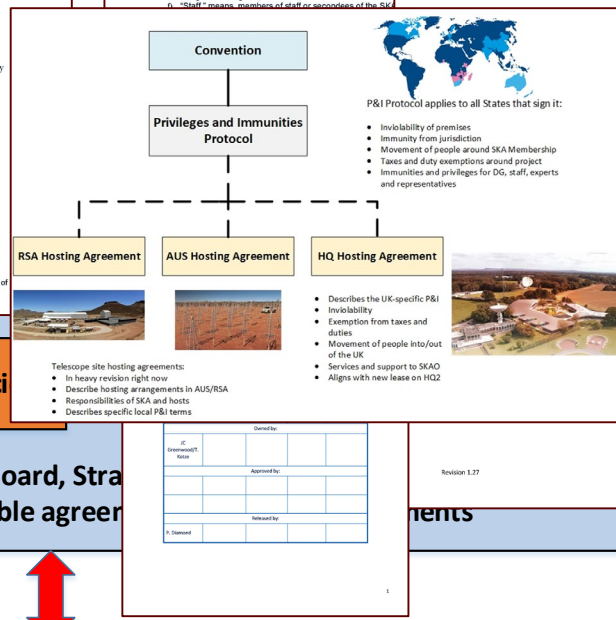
p. "Staff" means, members of staff or secondees of the SKA

Convention

Privileges and Immunities Protocol

P&I Protocol applies to all States that sign it:

- Inviolability of premises
- Immunity from jurisdiction
- Movement of people around SKA Membership
- Taxes and duty exemptions around project
- Immunities and privileges for DG, staff, experts and representatives

RSA Hosting Agreement

AUS Hosting Agreement

HQ Hosting Agreement

- Describes the UK-specific P&I
- Inviolability
- Exemption from taxes and duties
- Movement of people into/out of the UK
- Services and support to SKAO
- Aligns with new lease on HQ2

Telescope site hosting agreements:

- In heavy revision right now
- Describe hosting arrangements in AUS/RSA
- Responsibilities of SKA and hosts
- Describes specific local P&I terms

oard, Stra

ble agreer

ments

| Owned by: | | | |
|---|---|---|---|
| JC Greenwood/T. Kotze | | | |
| Approved by: | | | |
| | | | |
| | | | |
| Released by: | | | |
| P. Diamond | | | |

Revision 1.27

1